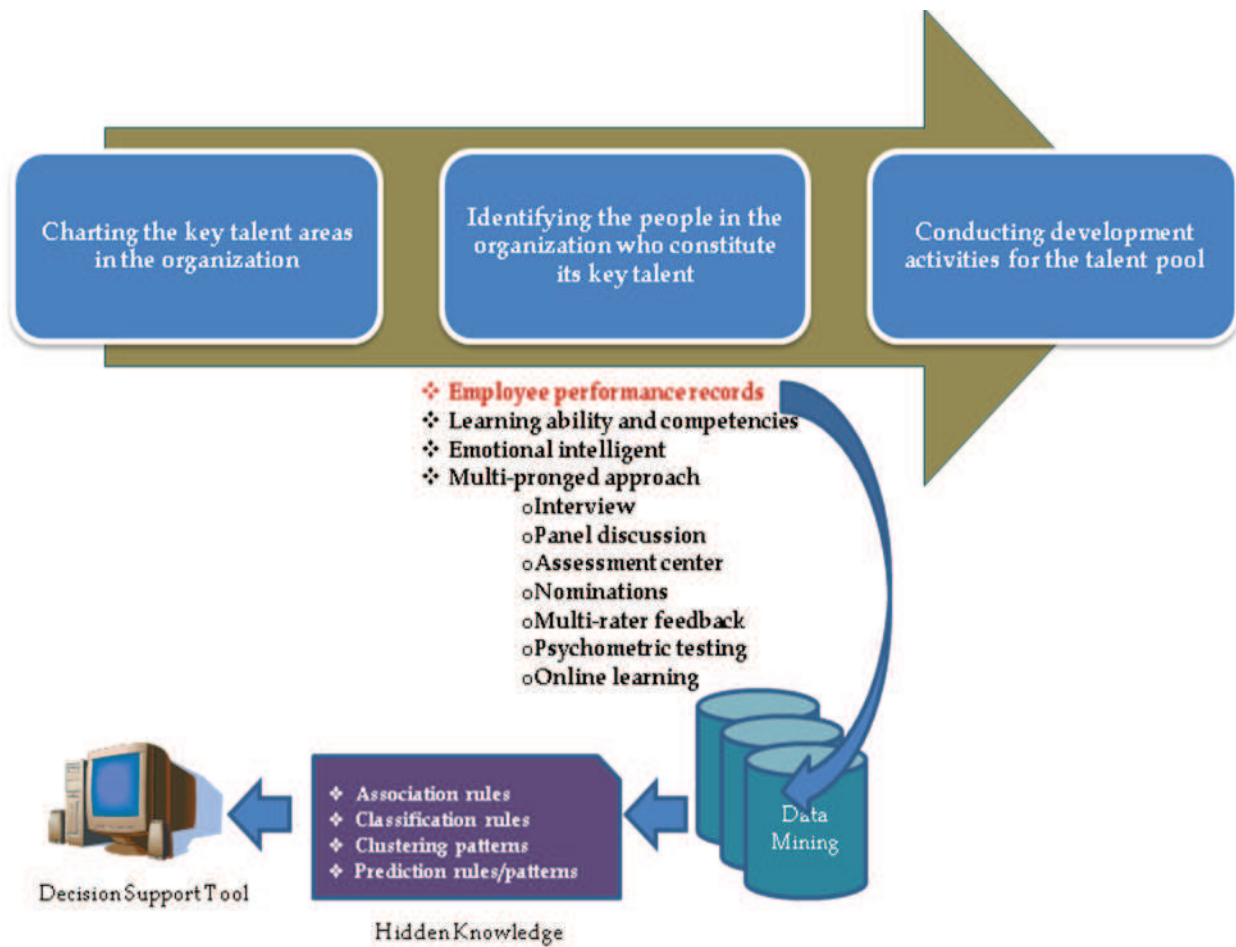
Charting the key talent areas in the organization

Identifying the people in the organization who constitute its key talent

Conducting development activities for the talent pool

❖ Employee performance records
❖ Learning ability and competencies
❖ Emotional intelligent
❖ Multi-pronged approach
o Interview
o Panel discussion
o Assessment center
o Nominations
o Multi-rater feedback
o Psychometric testing
o Online learning

❖ Association rules
❖ Classification rules
❖ Clustering patterns
❖ Prediction rules/patterns

Data Mining

Decision Support Tool

Hidden Knowledge